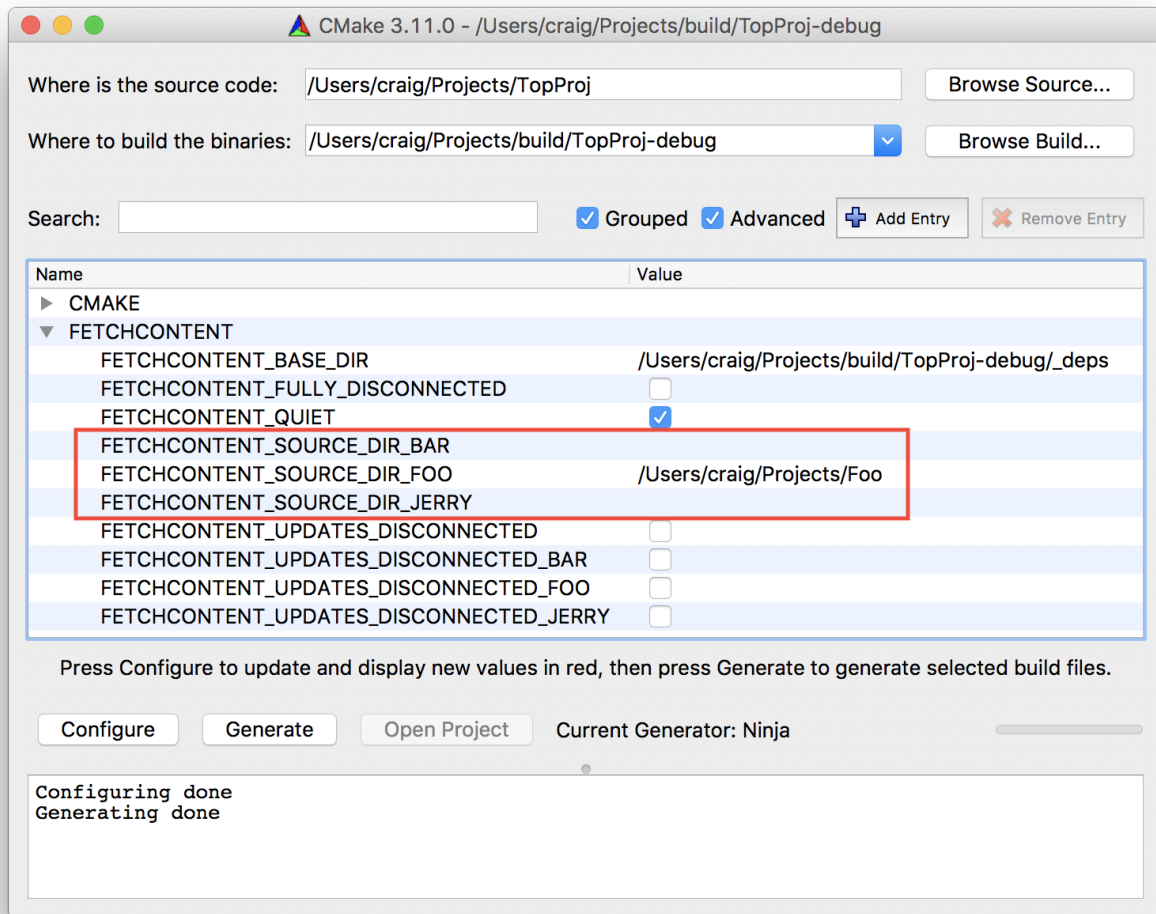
CMake 3.11.0 - /Users/craig/Projects/build/TopProj-debug

Where is the source code: /Users/craig/Projects/TopProj Browse Source...

Where to build the binaries: /Users/craig/Projects/build/TopProj-debug Browse Build...

Search: Grouped Advanced Add Entry Remove Entry

| Name | Value |
|---|---|
| CMAKE | |
| FETCHCONTENT | |
| FETCHCONTENT_BASE_DIR | /Users/craig/Projects/build/TopProj-debug/_deps |
| FETCHCONTENT_FULLY_DISCONNECTED | |
| FETCHCONTENT_QUIET | |
| FETCHCONTENT_SOURCE_DIR_BAR | |
| FETCHCONTENT_SOURCE_DIR_FOO | /Users/craig/Projects/Foo |
| FETCHCONTENT_SOURCE_DIR_JERRY | |
| FETCHCONTENT_UPDATES_DISCONNECTED | |
| FETCHCONTENT_UPDATES_DISCONNECTED_BAR | |
| FETCHCONTENT_UPDATES_DISCONNECTED_FOO | |
| FETCHCONTENT_UPDATES_DISCONNECTED_JERRY | |

Press Configure to update and display new values in red, then press Generate to generate selected build files.

Configure Generate Open Project Current Generator: Ninja

Configuring done
Generating done